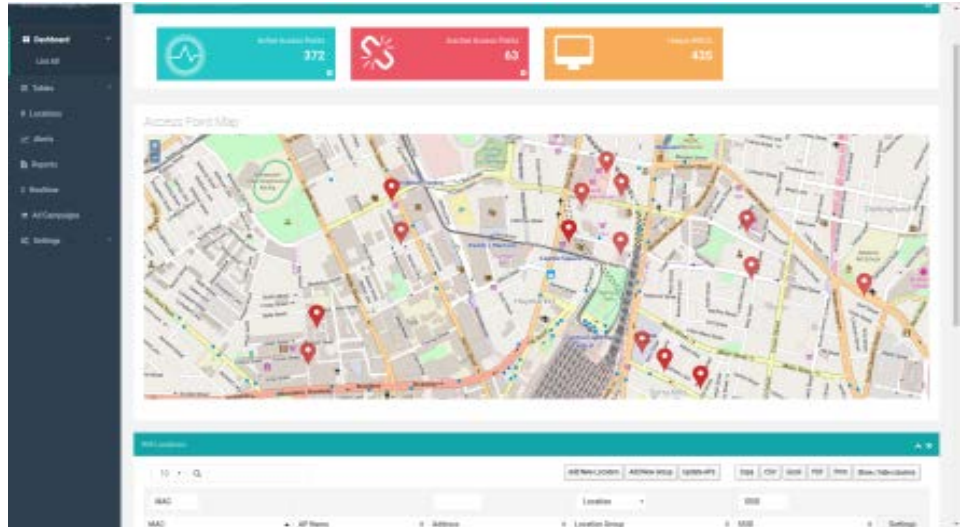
Dashboard
List All
Tables
Locations
Alerts
Reports
Realtime
Ad Campaigns
Settings

Active Access Points
372

Inactive Access Points
63

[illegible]
435

Access Point Map

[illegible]

10

Add New Location | Add New Group | Update APS

Copy | CSV | Excel | PDF | Print | Show / hide columns

MAC
Location
SSID

MAC | AP Name | Address | Location Group | SSID | Settings